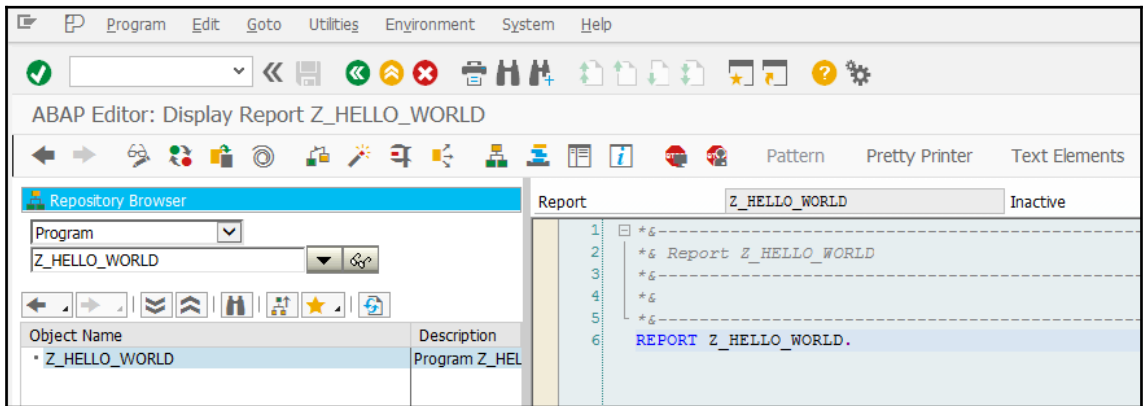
Program Edit Goto Utilities Environment System Help

ABAP Editor: Display Report Z_HELLO_WORLD

Pattern Pretty Printer Text Elements

Repository Browser

Program

Z_HELLO_WORLD

| Object Name | Description |
|---|---|
| Z_HELLO_WORLD | Program Z_HEL |

Report Z_HELLO_WORLD Inactive

1 *&---------------------------------------------------------------------
2 *& Report Z_HELLO_WORLD
3 *&---------------------------------------------------------------------
4 *&
5 *&---------------------------------------------------------------------
6 REPORT Z_HELLO_WORLD.